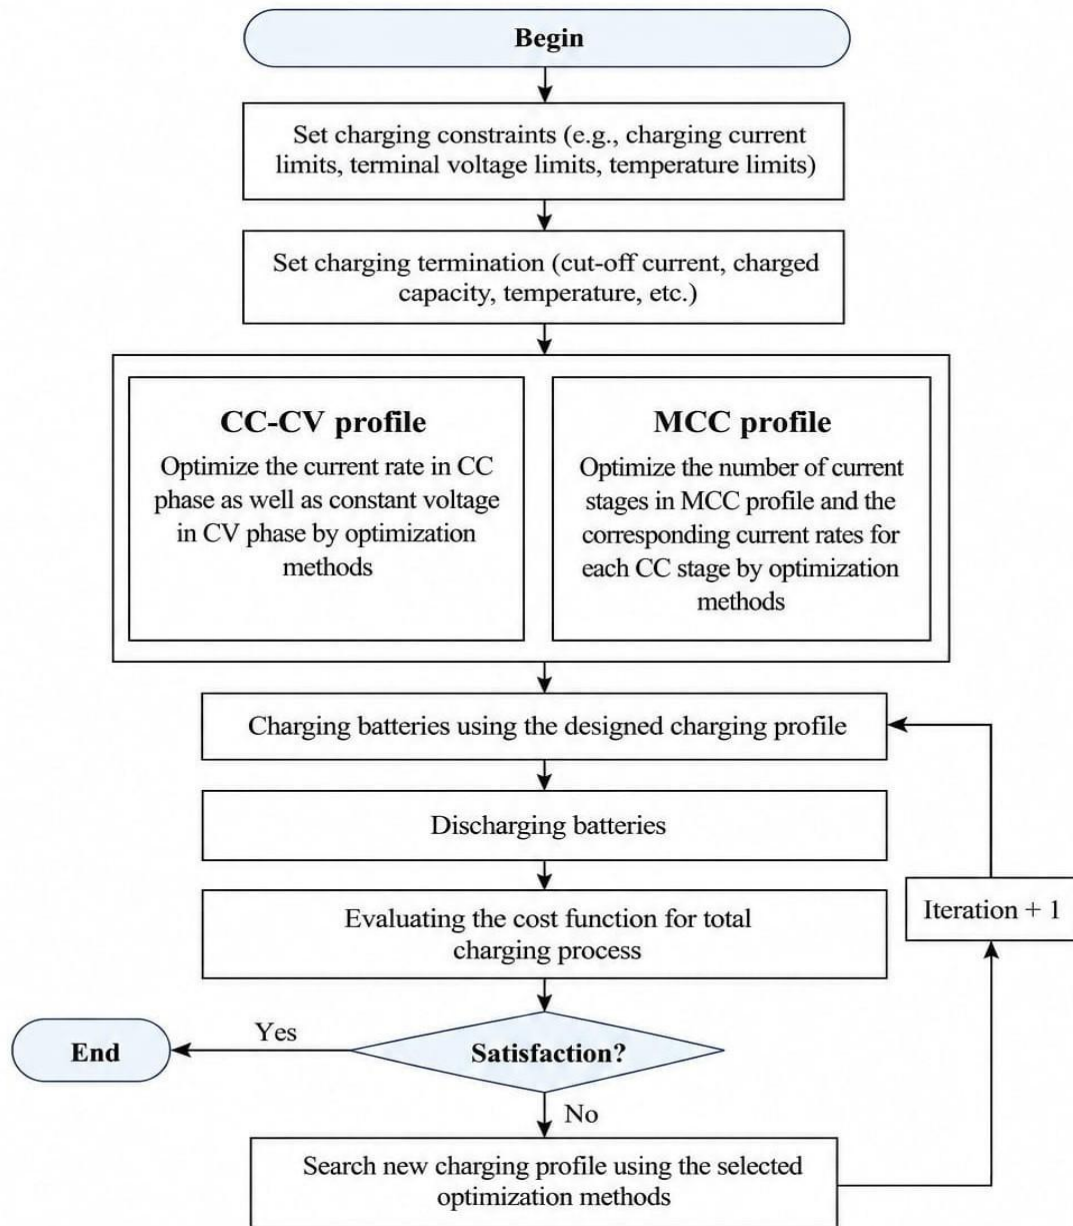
Begin

Set charging constraints (e.g., charging current limits, terminal voltage limits, temperature limits)

Set charging termination (cut-off current, charged capacity, temperature, etc.)

CC-CV profile

Optimize the current rate in CC phase as well as constant voltage in CV phase by optimization methods

MCC profile

Optimize the number of current stages in MCC profile and the corresponding current rates for each CC stage by optimization methods

Charging batteries using the designed charging profile

Discharging batteries

Evaluating the cost function for total charging process

Iteration + 1

End

Yes

Satisfaction?

No

Search new charging profile using the selected optimization methods